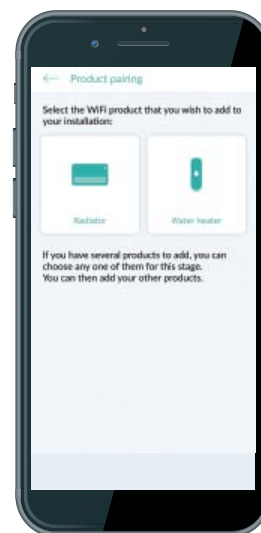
Product pairing

Select the WiFi product that you wish to add to your installation:

Radiator

Water heater

If you have several products to add, you can choose any one of them for this stage. You can then add your other products.